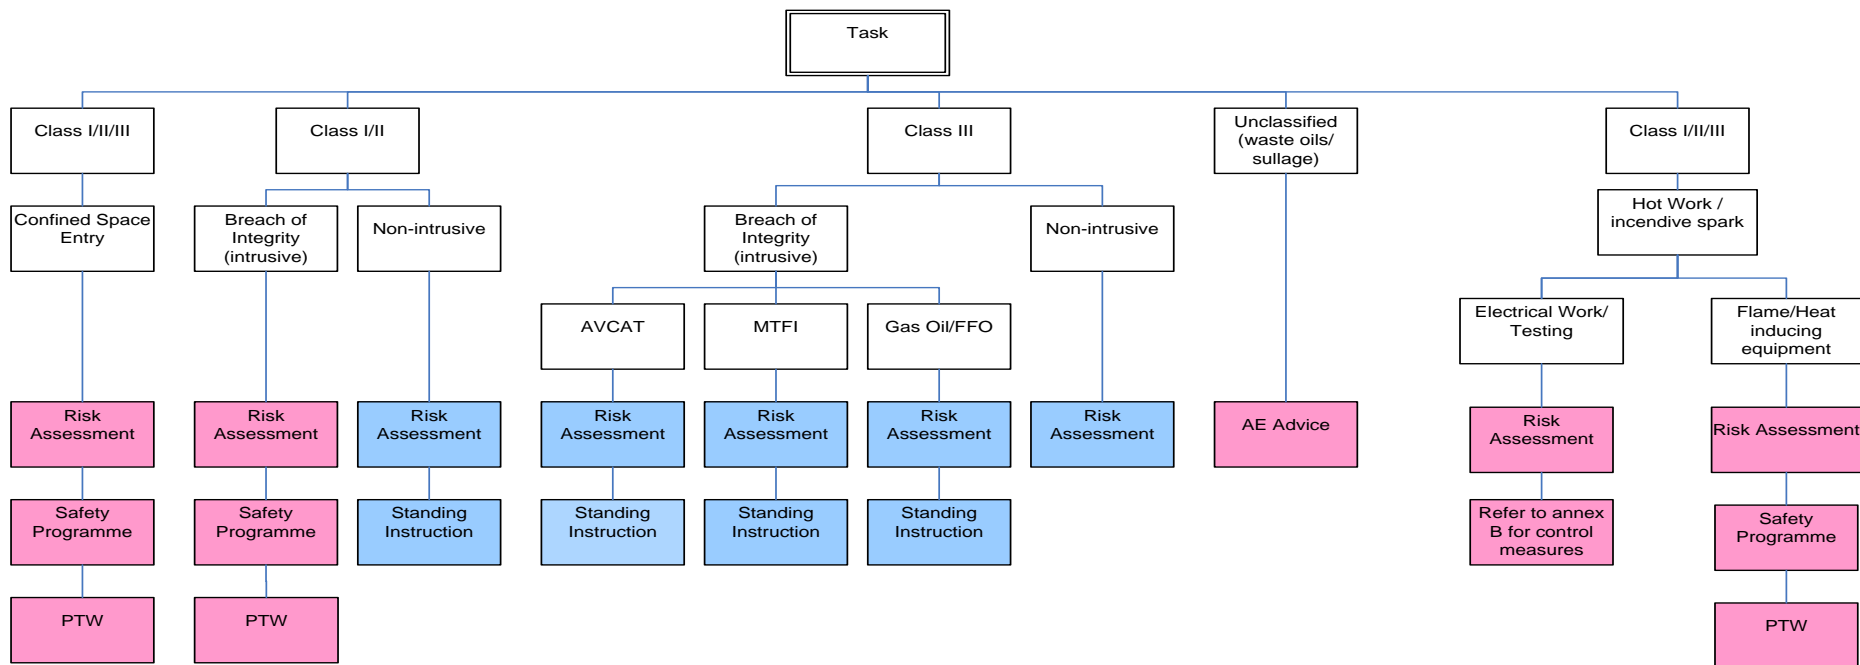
Task

Class I/II/III

Confined Space Entry

Risk Assessment

Safety Programme

PTW

Class I/II

Breach of Integrity (intrusive)

Risk Assessment

Safety Programme

PTW

Non-intrusive

Risk Assessment

Standing Instruction

Class III

Breach of Integrity (intrusive)

AVCAT

Risk Assessment

Standing Instruction

MTFI

Risk Assessment

Standing Instruction

Gas Oil/FFO

Risk Assessment

Standing Instruction

Non-intrusive

Risk Assessment

Unclassified (waste oils/ sullage)

AE Advice

Class I/II/III

Hot Work / incendive spark

Electrical Work/ Testing

Risk Assessment

Refer to annex B for control measures

Flame/Heat inducing equipment

Risk Assessment

Safety Programme

PTW